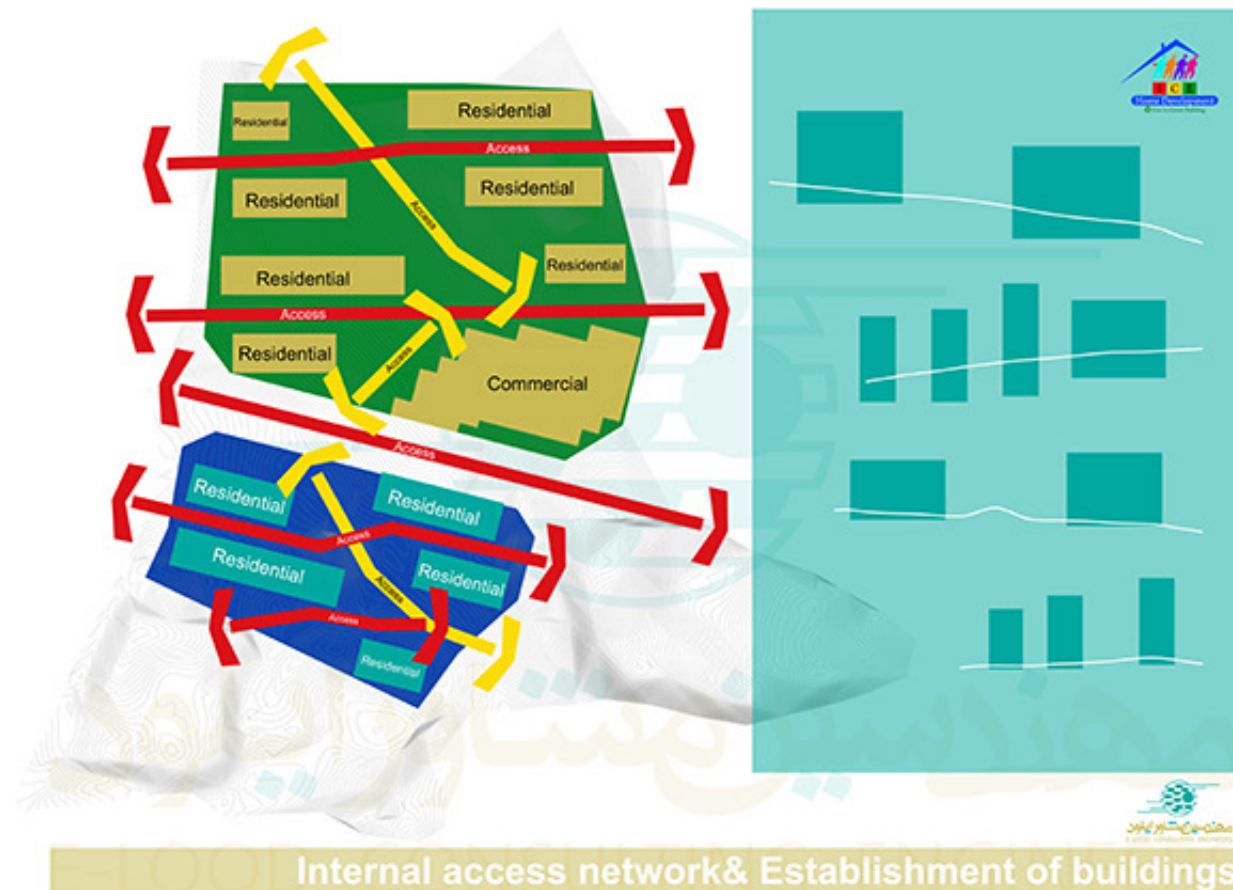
Residential
Residential
Access
Residential
Residential
Access
Residential
Residential
Access
Residential
Access
Residential
Commercial
Access
Residential
Residential
Access
Residential
Residential
Access
Access
Residential

Home Development

Internal access network& Establishment of buildings